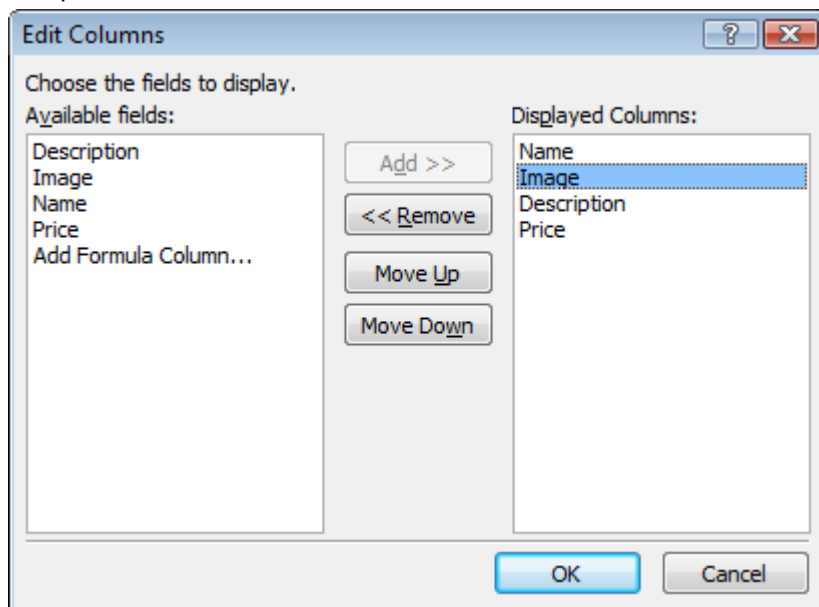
Edit Columns

?

Choose the fields to display.

Available fields:

Description
Image
Name
Price
Add Formula Column...

Add >>

<< Remove

Move Up

Move Down

Displayed Columns:

Name
Image
Description
Price

OK

Cancel